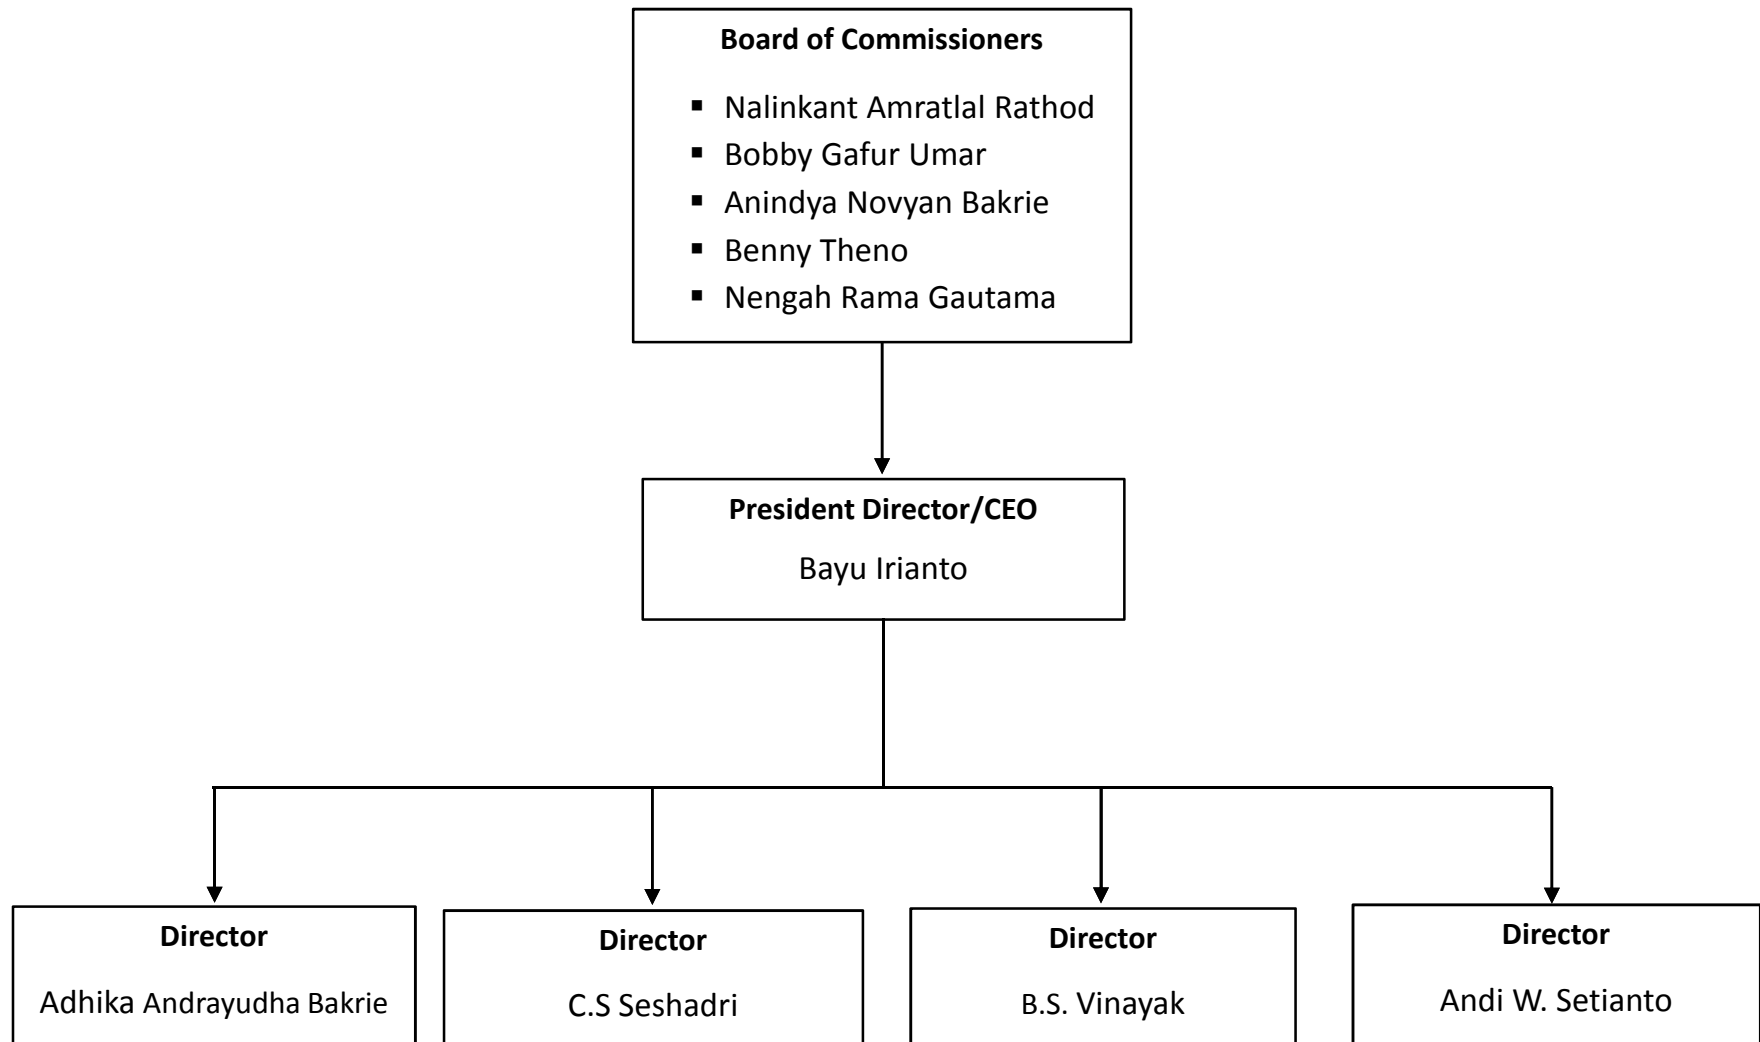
**Board of Commissioners**

- Nalinkant Amratlal Rathod
- Bobby Gafur Umar
- Anindya Novyan Bakrie
- Benny Theno
- Nengah Rama Gautama

**President Director/CEO**

Bayu Irianto

**Director**

Adhika Andrayudha Bakrie

**Director**

C.S Seshadri

**Director**

B.S. Vinayak

**Director**

Andi W. Setianto